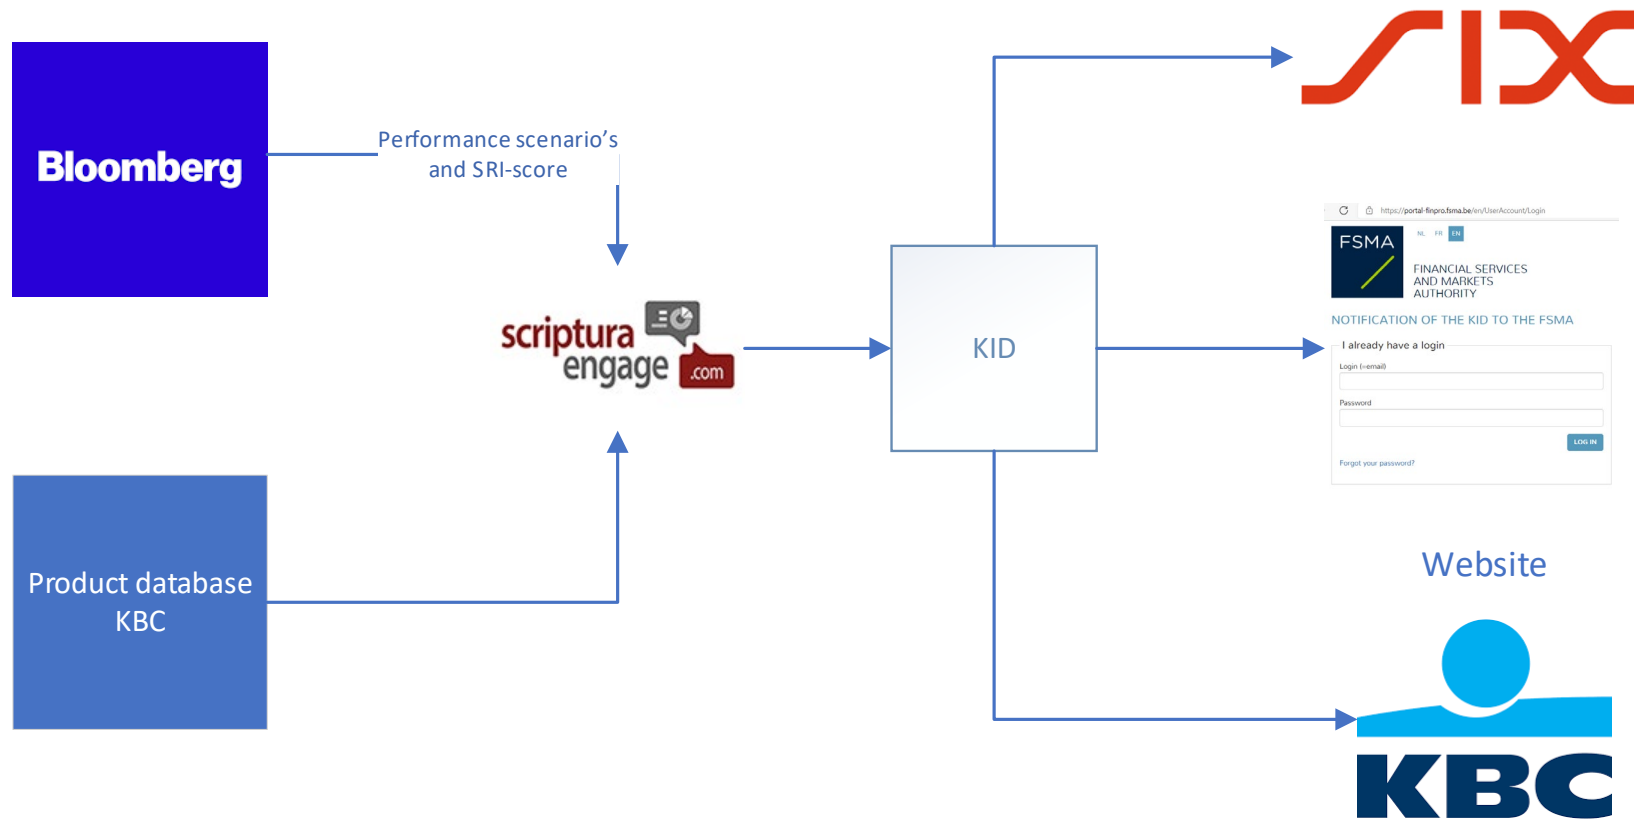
Bloomberg

Performance scenario's and SRI-score

scriptura engage .com

Product database KBC

KID

SIX

https://portal-finpro.fsma.be/en/UserAccount/Login

NL FR EN

FSMA

FINANCIAL SERVICES AND MARKETS AUTHORITY

NOTIFICATION OF THE KID TO THE FSMA

I already have a login

Login (=email)

Password

LOG IN

Forgot your password?

Website

KBC